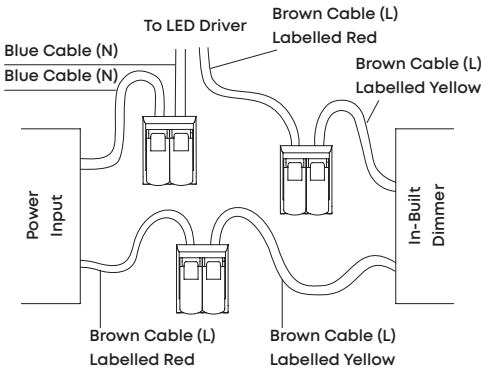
To LED Driver

Brown Cable (L)
Labelled Red

Blue Cable (N)

Blue Cable (N)

Brown Cable (L)
Labelled Yellow

Power
Input

In-Built
Dimmer

Brown Cable (L)
Labelled Red

Brown Cable (L)
Labelled Yellow